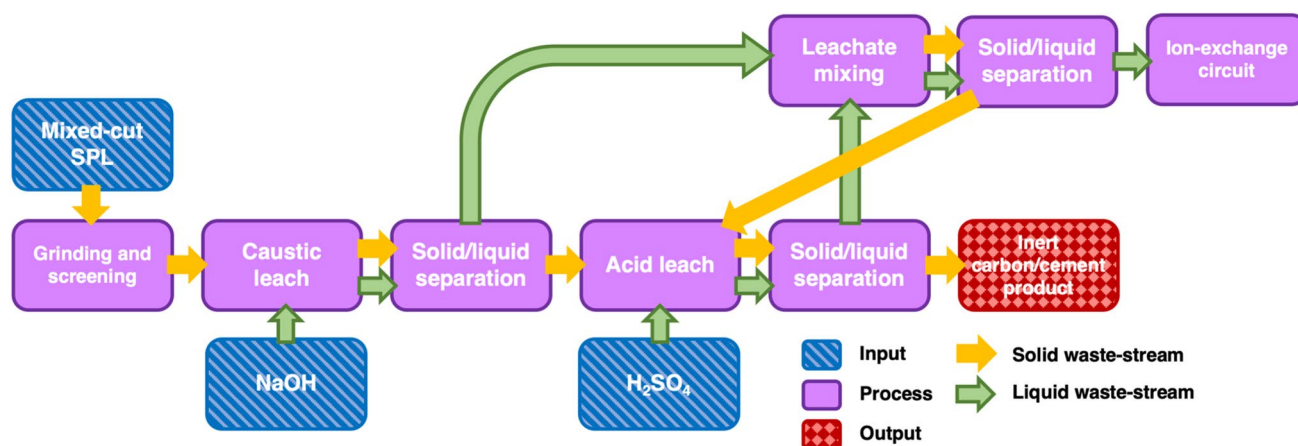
Mixed-cut SPL

Grinding and screening

Caustic leach

NaOH

Solid/liquid separation

Leachate mixing

Solid/liquid separation

Ion-exchange circuit

Acid leach

$H_2SO_4$

Solid/liquid separation

Inert carbon/cement product

Input

Process

Output

Solid waste-stream

Liquid waste-stream